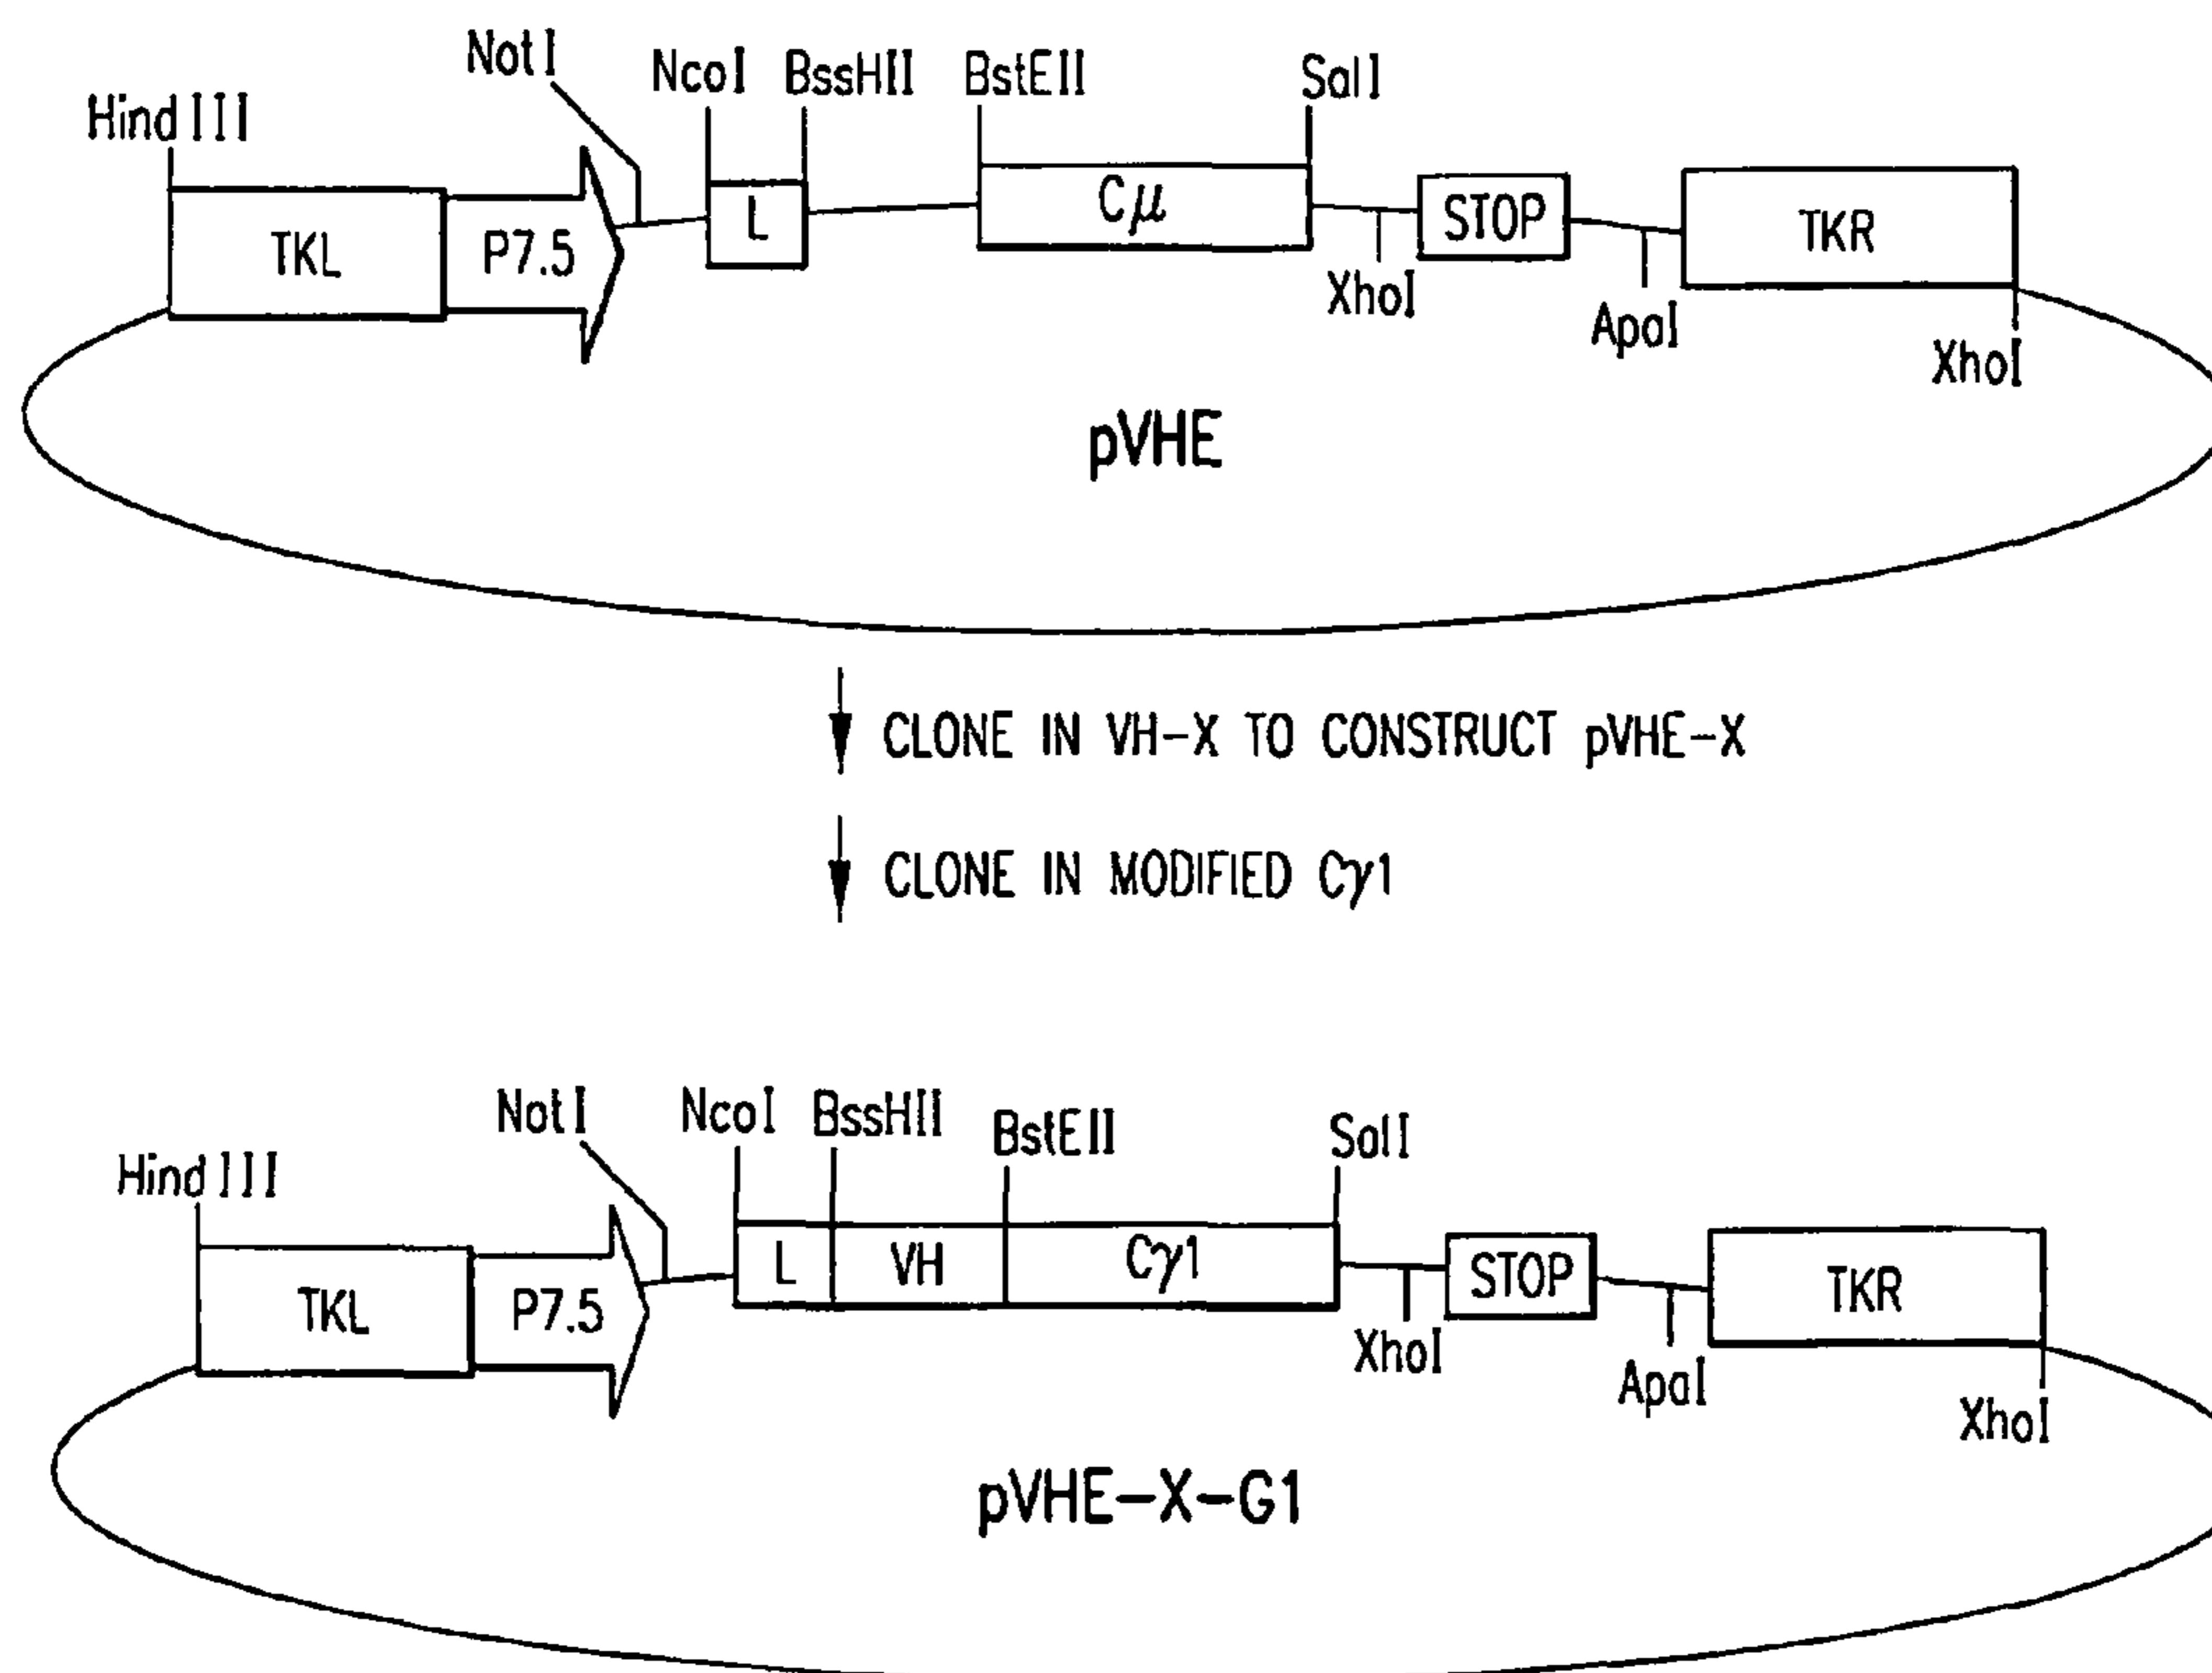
NotI
NcoI BssHII BstEII SalI
HindIII
TKL P7.5 L $C\mu$ STOP TKR
XhoI ApaI XhoI
pVHE

CLONE IN VH-X TO CONSTRUCT pVHE-X

CLONE IN MODIFIED $C\gamma1$

NotI
NcoI BssHII BstEII SalI
HindIII
TKL P7.5 L VH $C\gamma1$ STOP TKR
XhoI ApaI XhoI
pVHE-X-G1